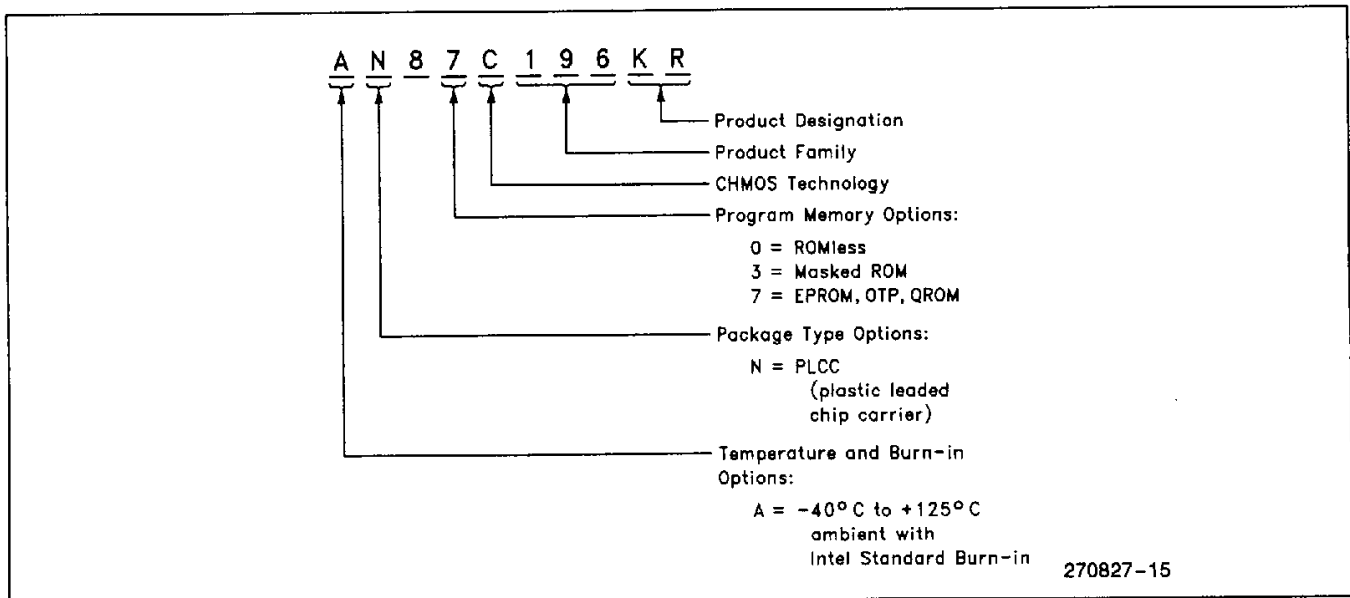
A N 8 7 C 1 9 6 K R

Product Designation

Product Family

CHMOS Technology

Program Memory Options:

0 = ROMless
3 = Masked ROM
7 = EPROM, OTP, QROM

Package Type Options:

N = PLCC (plastic leaded chip carrier)

Temperature and Burn-in Options:

A = $-40°C$ to $+125°C$ ambient with Intel Standard Burn-in

270827-15